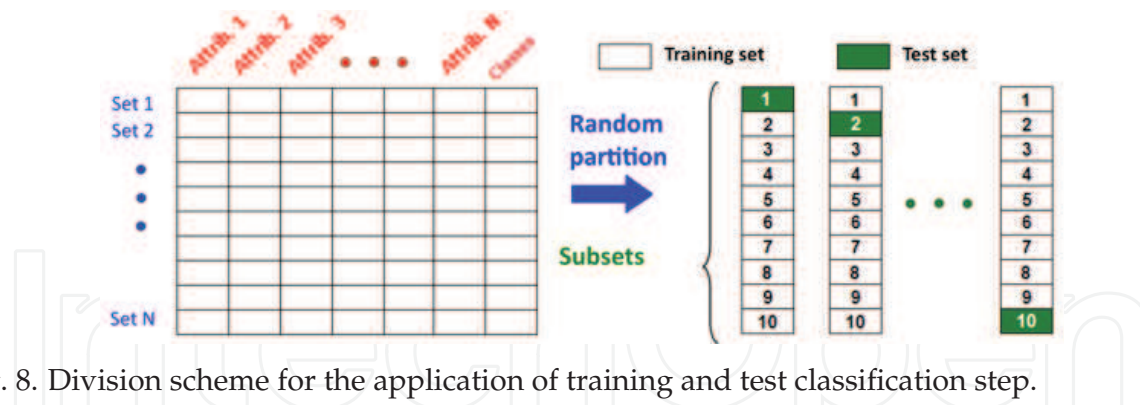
Attrib. 1 Attrib. 2 Attrib. 3 • • • Attrib. N Classes

Training set

Test set

Set 1
Set 2
•
•
•
Set N

Random partition

Subsets

| 1 |
|---|
| 2 |
| 3 |
| 4 |
| 5 |
| 6 |
| 7 |
| 8 |
| 9 |
| 10 |

| 1 |
|---|
| 2 |
| 3 |
| 4 |
| 5 |
| 6 |
| 7 |
| 8 |
| 9 |
| 10 |

• • •

| 1 |
|---|
| 2 |
| 3 |
| 4 |
| 5 |
| 6 |
| 7 |
| 8 |
| 9 |
| 10 |

. 8. Division scheme for the application of training and test classification step.